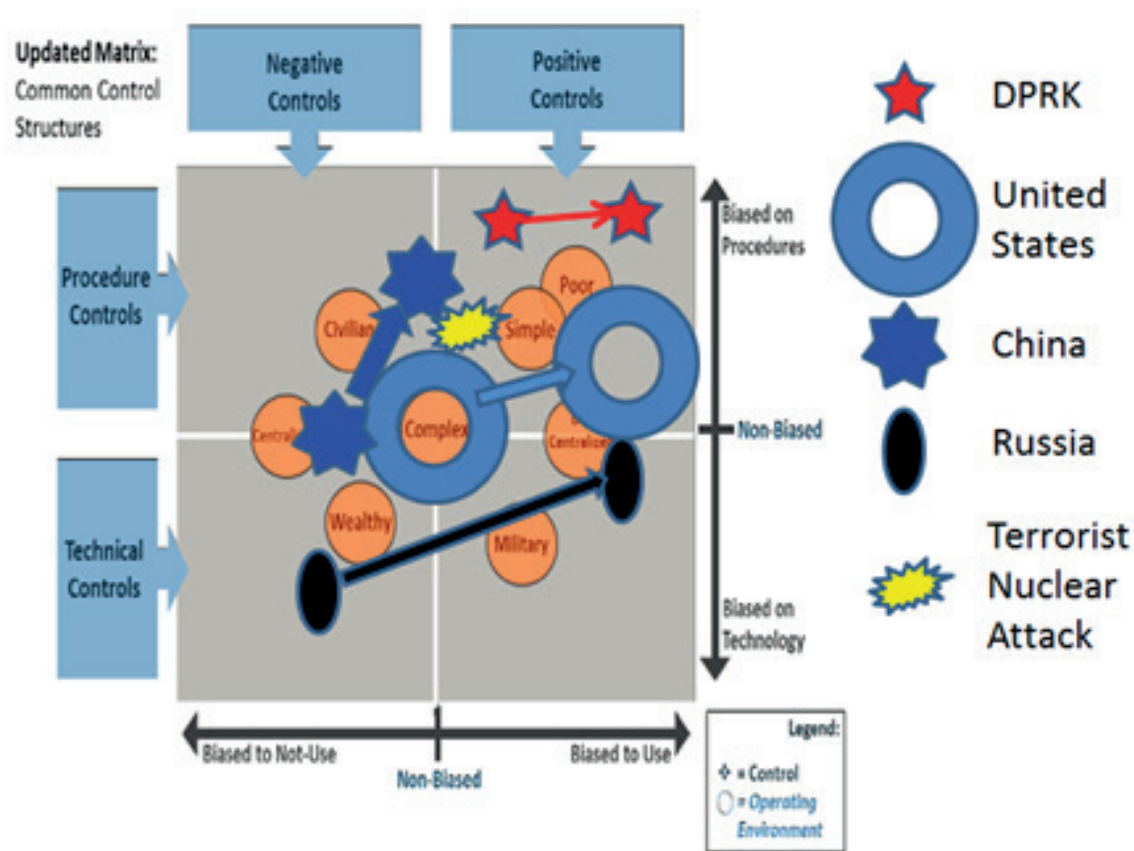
Updated Matrix:
Common Control Structures

Negative Controls

Positive Controls

Procedure Controls

Technical Controls

Biased on Procedures

Non-Biased

Biased on Technology

Civilian

Poor

Simple

Central

Complex

Centralized

Wealthy

Military

Biased to Not-Use

Non-Biased

Biased to Use

Legend:
= Control
= Operating Environment

DPRK

United States

China

Russia

Terrorist Nuclear Attack